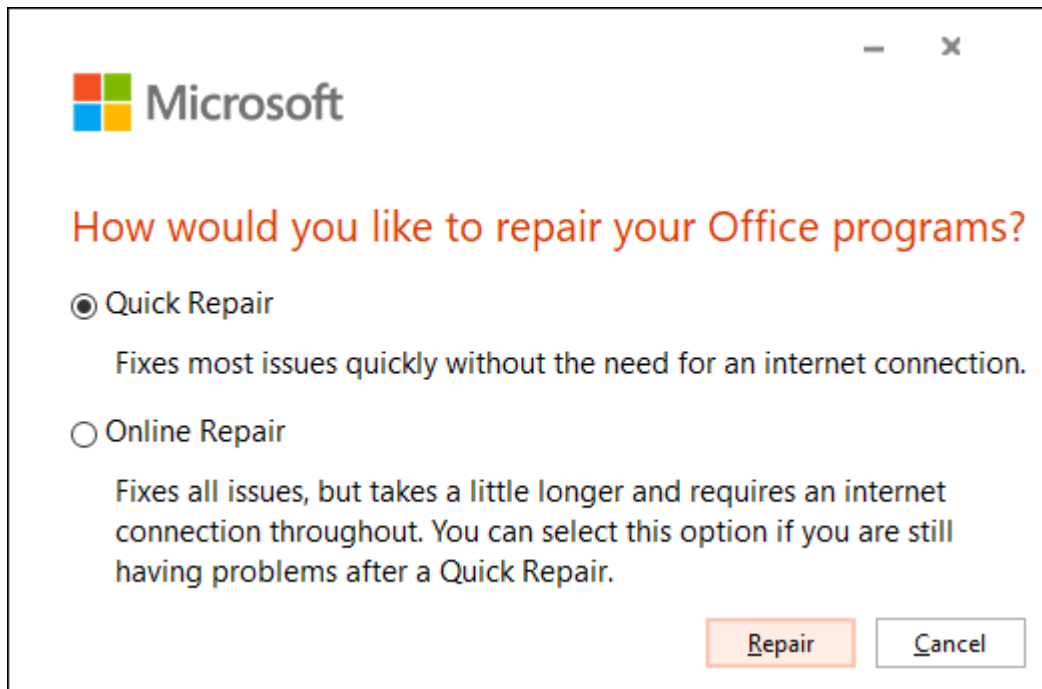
– ×

Microsoft

How would you like to repair your Office programs?

Quick Repair

Fixes most issues quickly without the need for an internet connection.

Online Repair

Fixes all issues, but takes a little longer and requires an internet connection throughout. You can select this option if you are still having problems after a Quick Repair.

Repair Cancel